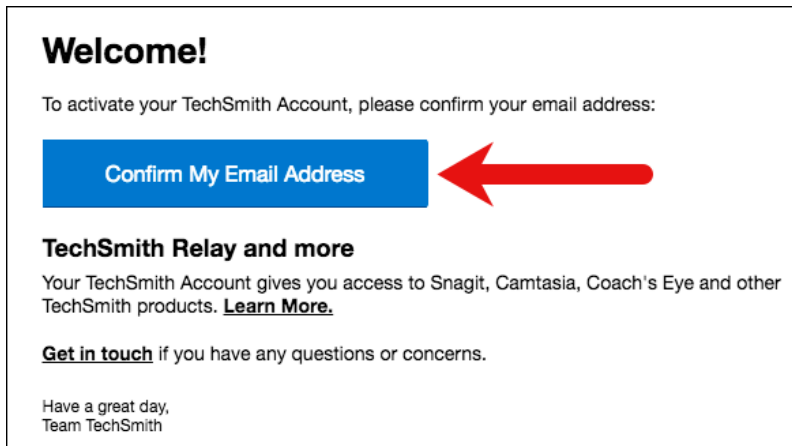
Welcome!

To activate your TechSmith Account, please confirm your email address:

Confirm My Email Address

TechSmith Relay and more

Your TechSmith Account gives you access to Snagit, Camtasia, Coach's Eye and other TechSmith products. Learn More.

Get in touch if you have any questions or concerns.

Have a great day,
Team TechSmith